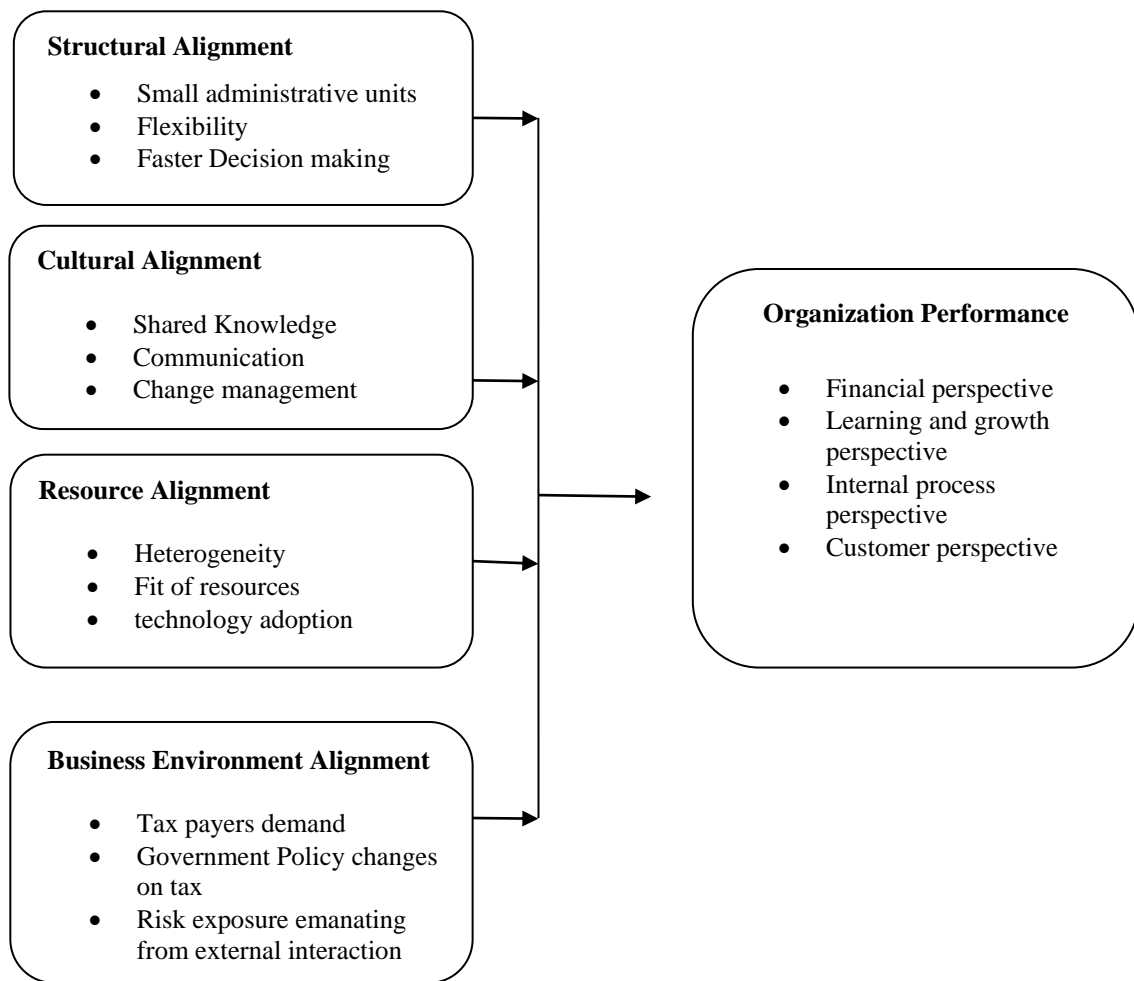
**Structural Alignment**

- Small administrative units
- Flexibility
- Faster Decision making

**Cultural Alignment**

- Shared Knowledge
- Communication
- Change management

**Resource Alignment**

- Heterogeneity
- Fit of resources
- technology adoption

**Business Environment Alignment**

- Tax payers demand
- Government Policy changes on tax
- Risk exposure emanating from external interaction

**Organization Performance**

- Financial perspective
- Learning and growth perspective
- Internal process perspective
- Customer perspective